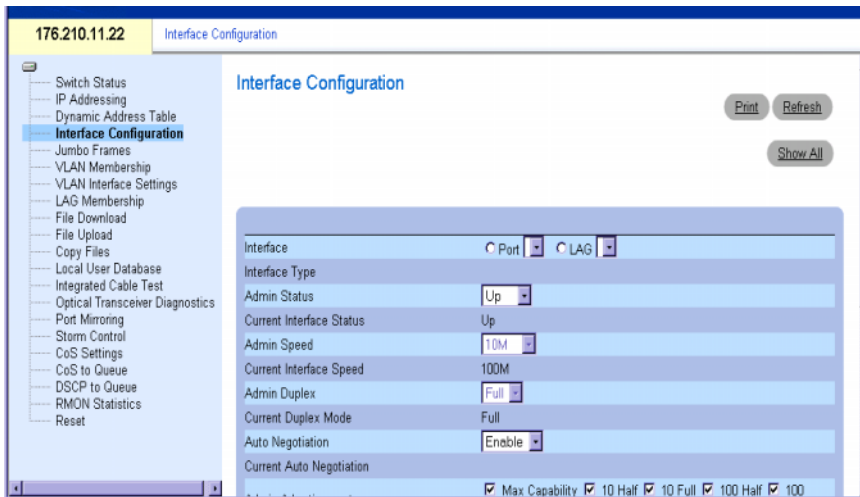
176.210.11.22 Interface Configuration

Switch Status
IP Addressing
Dynamic Address Table
Interface Configuration
Jumbo Frames
VLAN Membership
VLAN Interface Settings
LAG Membership
File Download
File Upload
Copy Files
Local User Database
Integrated Cable Test
Optical Transceiver Diagnostics
Port Mirroring
Storm Control
CoS Settings
CoS to Queue
DSCP to Queue
RMON Statistics
Reset

Interface Configuration

Print Refresh

Show All

| | |
|---|---|
| Interface | Port LAG |
| Interface Type | |
| Admin Status | Up |
| Current Interface Status | Up |
| Admin Speed | 10M |
| Current Interface Speed | 100M |
| Admin Duplex | Full |
| Current Duplex Mode | Full |
| Auto Negotiation | Enable |
| Current Auto Negotiation | |
| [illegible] | Max Capability 10 Half 10 Full 100 Half 100 |